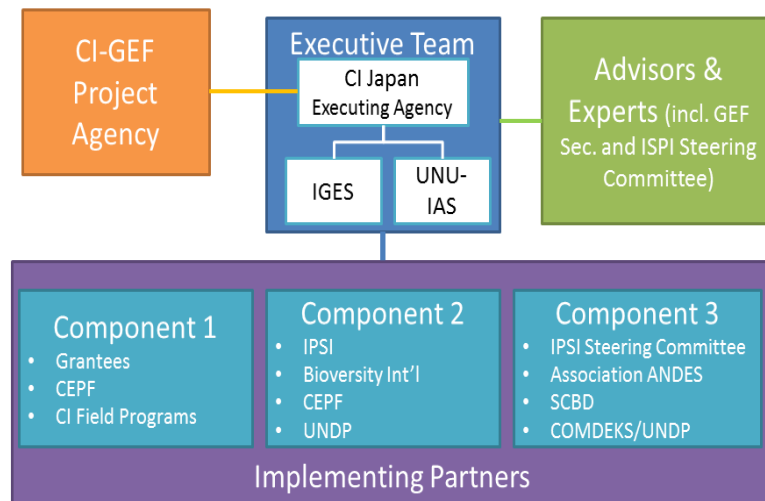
CI-GEF Project Agency

Executive Team

CI Japan Executing Agency

IGES

UNU-IAS

Advisors & Experts (incl. GEF Sec. and ISPI Steering Committee)

Component 1
- Grantees
- CEPF
- CI Field Programs

Component 2
- IPSI
- Bioversity Int'l
- CEPF
- UNDP

Component 3
- IPSI Steering Committee
- Association ANDES
- SCBD
- COMDEKS/UNDP

Implementing Partners